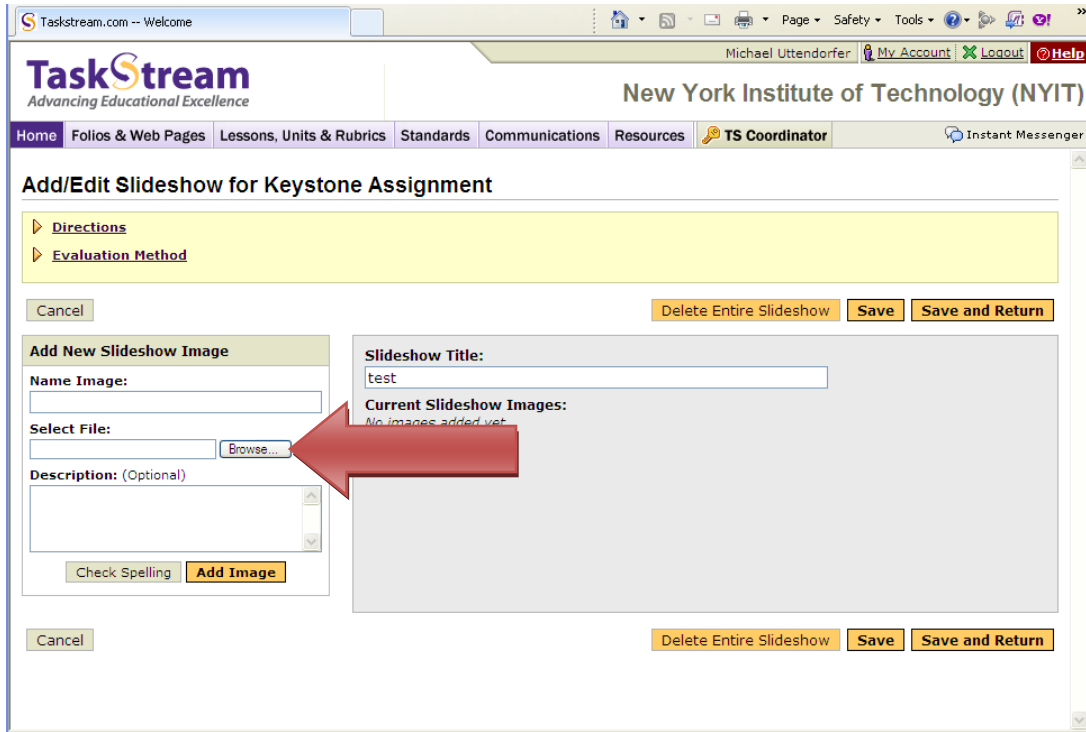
Taskstream.com -- Welcome

Page ▾ Safety ▾ Tools ▾

Michael Uttendorfer | My Account | Logout | Help

TaskStream
Advancing Educational Excellence

New York Institute of Technology (NYIT)

Home | Folios & Web Pages | Lessons, Units & Rubrics | Standards | Communications | Resources | TS Coordinator

Instant Messenger

Add/Edit Slideshow for Keystone Assignment

Directions

Evaluation Method

Cancel

Delete Entire Slideshow | Save | Save and Return

Add New Slideshow Image

Name Image:

Select File:

Browse...

Description: (Optional)

Check Spelling | Add Image

Slideshow Title:

test

Current Slideshow Images:

No images added yet

Cancel

Delete Entire Slideshow | Save | Save and Return